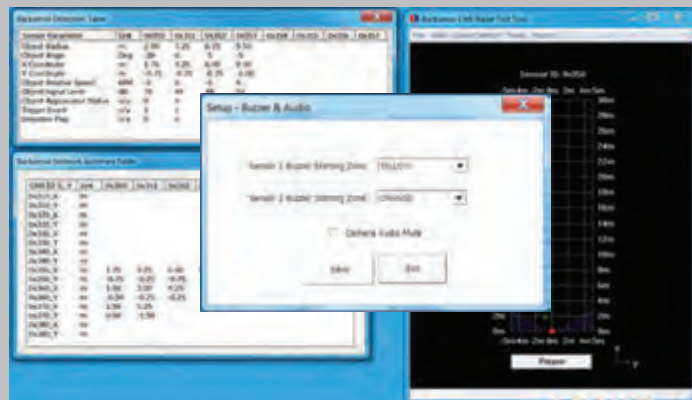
Backsense Detection Table

Backsense Network Summary Table

Backsense CAN Radar Test Tool

Sensor ID: 0x350

Setup - Buzzer & Audio

Sensor 1 Buzzer Sensing Zone: YELLOW

Sensor 2 Buzzer Sensing Zone: ORANGE

Camera Audio Mute

Save

Exit

30m
28m
26m
24m
22m
20m
18m
16m
14m
12m
10m
8m
6m
4m
2m
0m

Pause